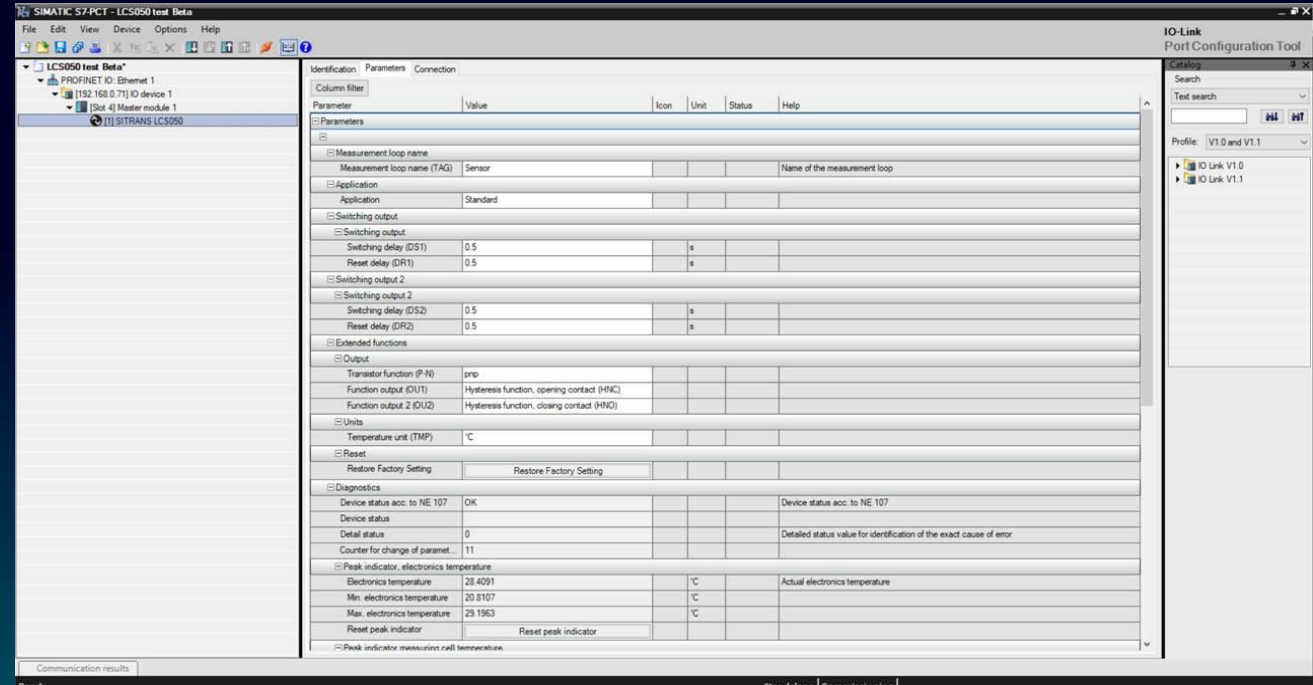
SIMATIC S7-PCT - LCS050 test Beta

File Edit View Device Options Help

IO-Link
Port Configuration Tool

LCS050 test Beta*
PROFINET IO: Ethernet 1
[192.168.0.71] IO device 1
[Slot 4] Master module 1
[1] SITRANS LCS050

Identification Parameters Connection

Column filter

| Parameter | Value | Icon | Unit | Status | Help |
|---|---|---|---|---|---|
| Parameters | | | | | |
| Measurement loop name | | | | | |
| Measurement loop name (TAG) | Sensor | | | | Name of the measurement loop |
| Application | | | | | |
| Application | Standard | | | | |
| Switching output | | | | | |
| Switching output | | | | | |
| Switching delay (DS1) | 0.5 | | s | | |
| Reset delay (DR1) | 0.5 | | s | | |
| Switching output 2 | | | | | |
| Switching output 2 | | | | | |
| Switching delay (DS2) | 0.5 | | s | | |
| Reset delay (DR2) | 0.5 | | s | | |
| Extended functions | | | | | |
| Output | | | | | |
| Transistor function (P-N) | pnp | | | | |
| Function output (OU1) | Hysteresis function, opening contact (HNC) | | | | |
| Function output 2 (OU2) | Hysteresis function, closing contact (HNO) | | | | |
| Units | | | | | |
| Temperature unit (TMP) | °C | | | | |
| Reset | | | | | |
| Restore Factory Setting | Restore Factory Setting | | | | |
| Diagnostics | | | | | |
| Device status acc. to NE 107 | OK | | | | Device status acc. to NE 107 |
| Device status | | | | | |
| Detail status | 0 | | | | Detailed status value for identification of the exact cause of error |
| Counter for change of paramet... | 11 | | | | |
| Peak indicator, electronics temperature | | | | | |
| Electronics temperature | 28.4091 | | °C | | Actual electronics temperature |
| Min. electronics temperature | 20.8107 | | °C | | |
| Max. electronics temperature | 29.1963 | | °C | | |
| Reset peak indicator | Reset peak indicator | | | | |
| Peak indicator measuring cell temperature | | | | | |

Catalog
Search
Text search
Profile: V1.0 and V1.1
IO Link V1.0
IO Link V1.1

Communication results